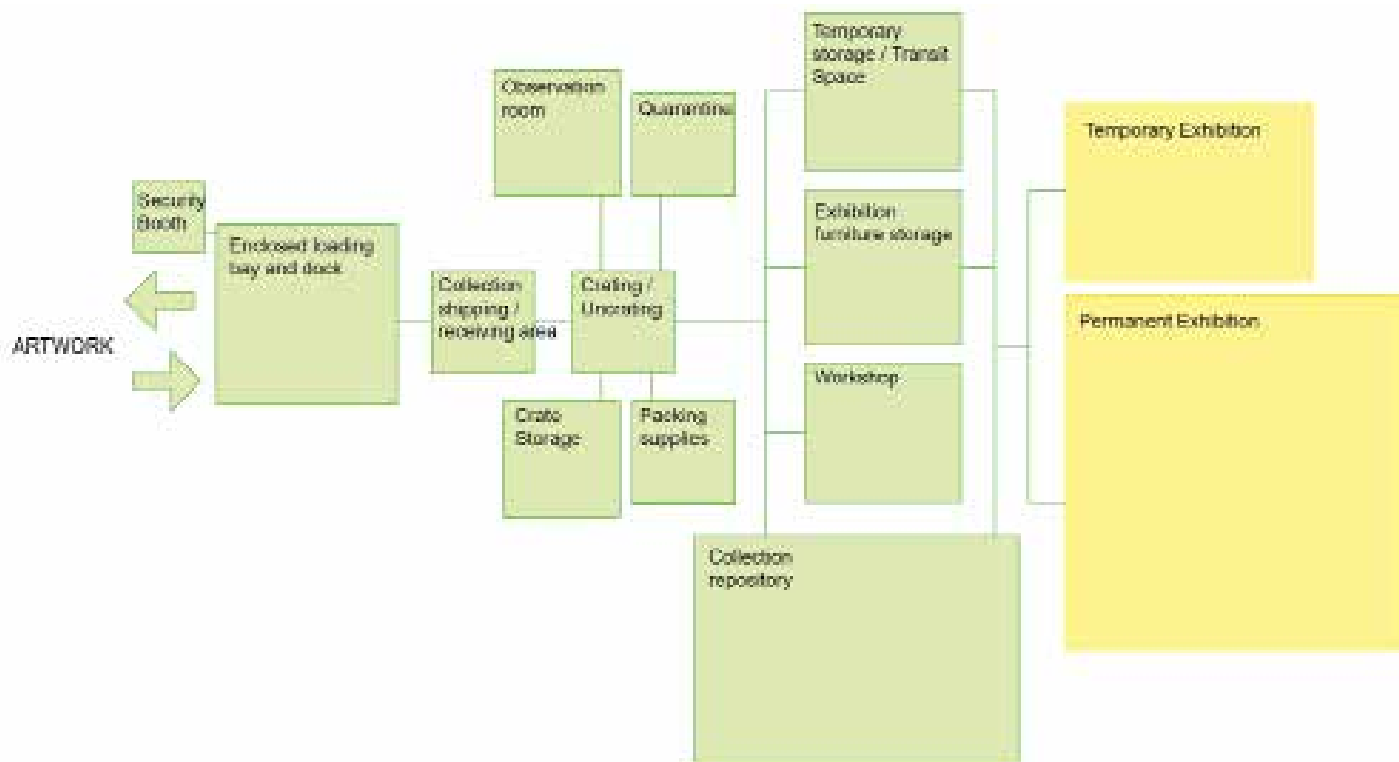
ARTWORK

Security Booth

Enclosed loading bay and dock

Collection shipping / receiving area

Observation room

Quarantine

Crating / Uncrating

Crate Storage

Packing supplies

Temporary storage / Transit Space

Exhibition furniture storage

Workshop

Collection repository

Temporary Exhibition

Permanent Exhibition